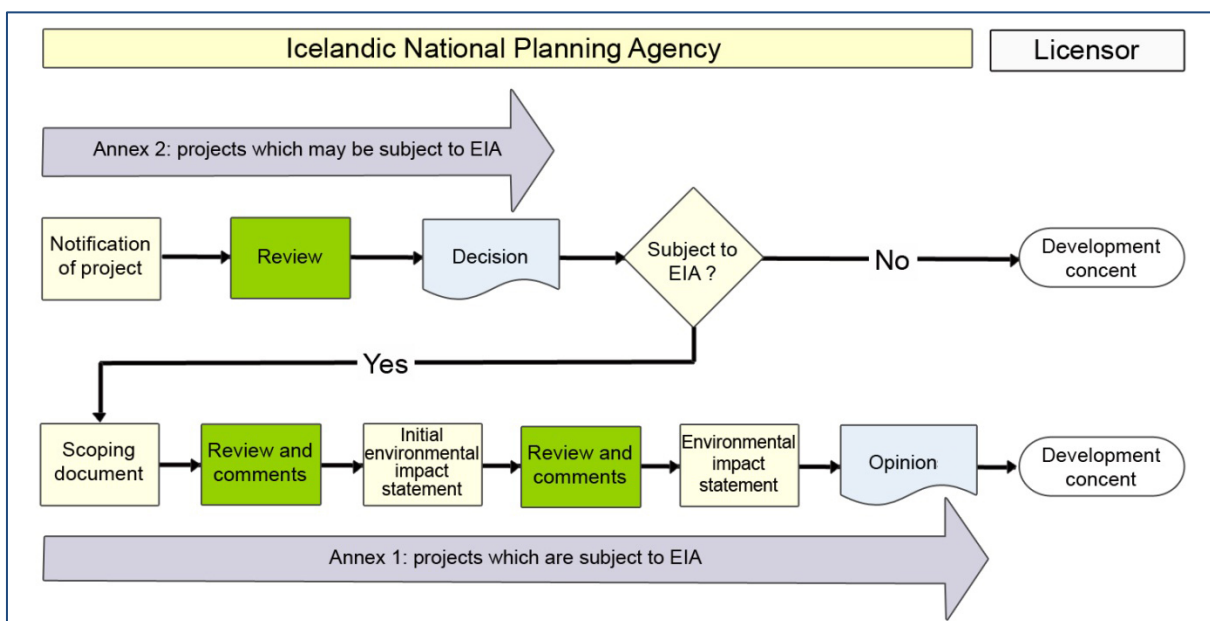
Icelandic National Planning Agency

Licensor

Annex 2: projects which may be subject to EIA

Notification of project

Review

Decision

Subject to EIA ?

No

Development concent

Yes

Scoping document

Review and comments

Initial environmental impact statement

Review and comments

Environmental impact statement

Opinion

Development concent

Annex 1: projects which are subject to EIA